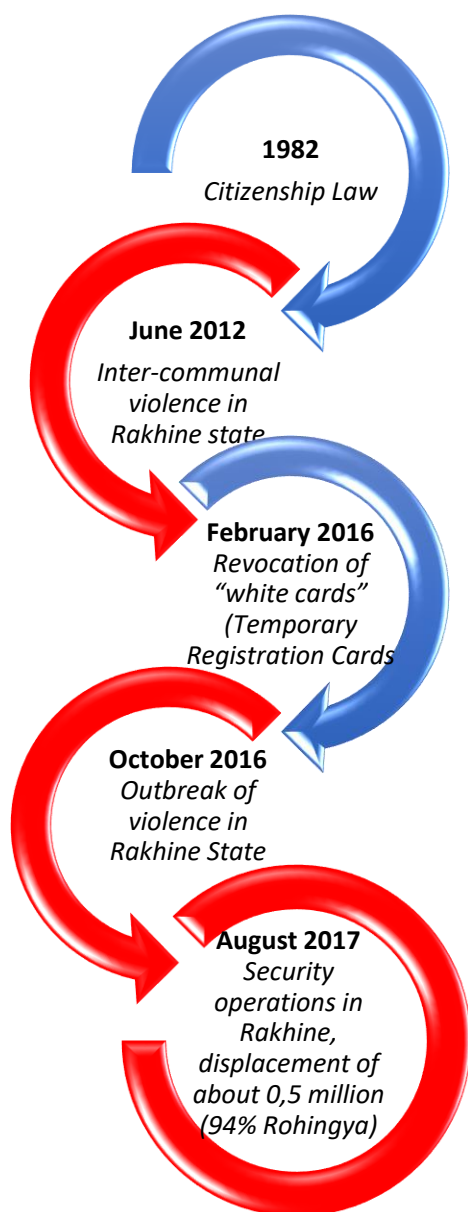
1982
Citizenship Law

June 2012
Inter-communal violence in Rakhine state

February 2016
Revocation of "white cards" (Temporary Registration Cards

October 2016
Outbreak of violence in Rakhine State

August 2017
Security operations in Rakhine, displacement of about 0,5 million (94% Rohingya)